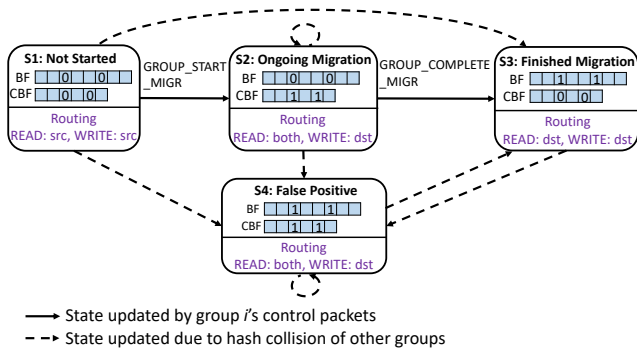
S1: Not Started
BF 0 0
CBF 0 0
Routing
READ: src, WRITE: src

GROUP_START_MIGR

S2: Ongoing Migration
BF 0 0
CBF 1 1
Routing
READ: both, WRITE: dst

GROUP_COMPLETE_MIGR

S3: Finished Migration
BF 1 1
CBF 0 0
Routing
READ: dst, WRITE: dst

S4: False Positive
BF 1 1
CBF 1 1
Routing
READ: both, WRITE: dst

State updated by group *i*'s control packets
State updated due to hash collision of other groups